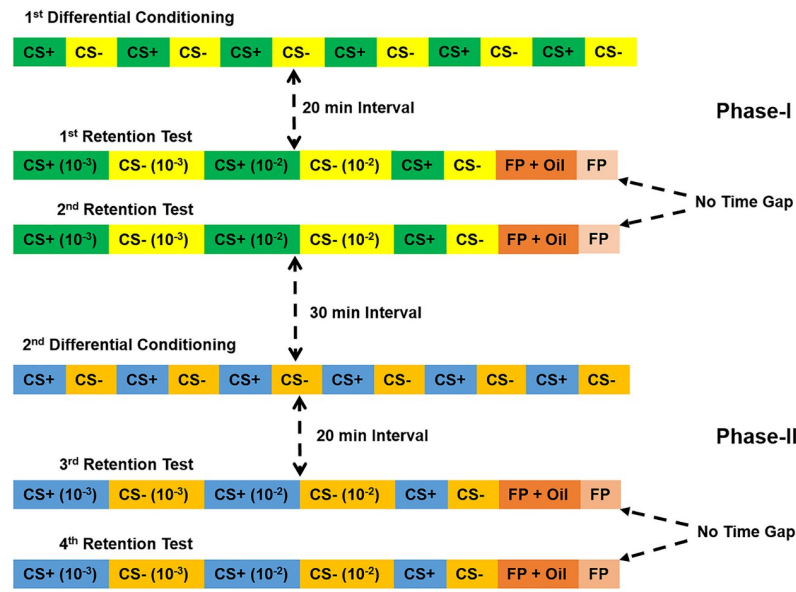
1$^{st}$ Differential Conditioning

| CS+ | CS- | CS+ | CS- | CS+ | CS- | CS+ | CS- | CS+ | CS- | CS+ | CS- |
|---|---|---|---|---|---|---|---|---|---|---|---|

20 min Interval

Phase-I

1$^{st}$ Retention Test

| CS+ ($10^{-3}$) | CS- ($10^{-3}$) | CS+ ($10^{-2}$) | CS- ($10^{-2}$) | CS+ | CS- | FP + Oil | FP |
|---|---|---|---|---|---|---|---|

No Time Gap

2$^{nd}$ Retention Test

| CS+ ($10^{-3}$) | CS- ($10^{-3}$) | CS+ ($10^{-2}$) | CS- ($10^{-2}$) | CS+ | CS- | FP + Oil | FP |
|---|---|---|---|---|---|---|---|

30 min Interval

2$^{nd}$ Differential Conditioning

| CS+ | CS- | CS+ | CS- | CS+ | CS- | CS+ | CS- | CS+ | CS- | CS+ | CS- |
|---|---|---|---|---|---|---|---|---|---|---|---|

20 min Interval

Phase-II

3$^{rd}$ Retention Test

| CS+ ($10^{-3}$) | CS- ($10^{-3}$) | CS+ ($10^{-2}$) | CS- ($10^{-2}$) | CS+ | CS- | FP + Oil | FP |
|---|---|---|---|---|---|---|---|

No Time Gap

4$^{th}$ Retention Test

| CS+ ($10^{-3}$) | CS- ($10^{-3}$) | CS+ ($10^{-2}$) | CS- ($10^{-2}$) | CS+ | CS- | FP + Oil | FP |
|---|---|---|---|---|---|---|---|